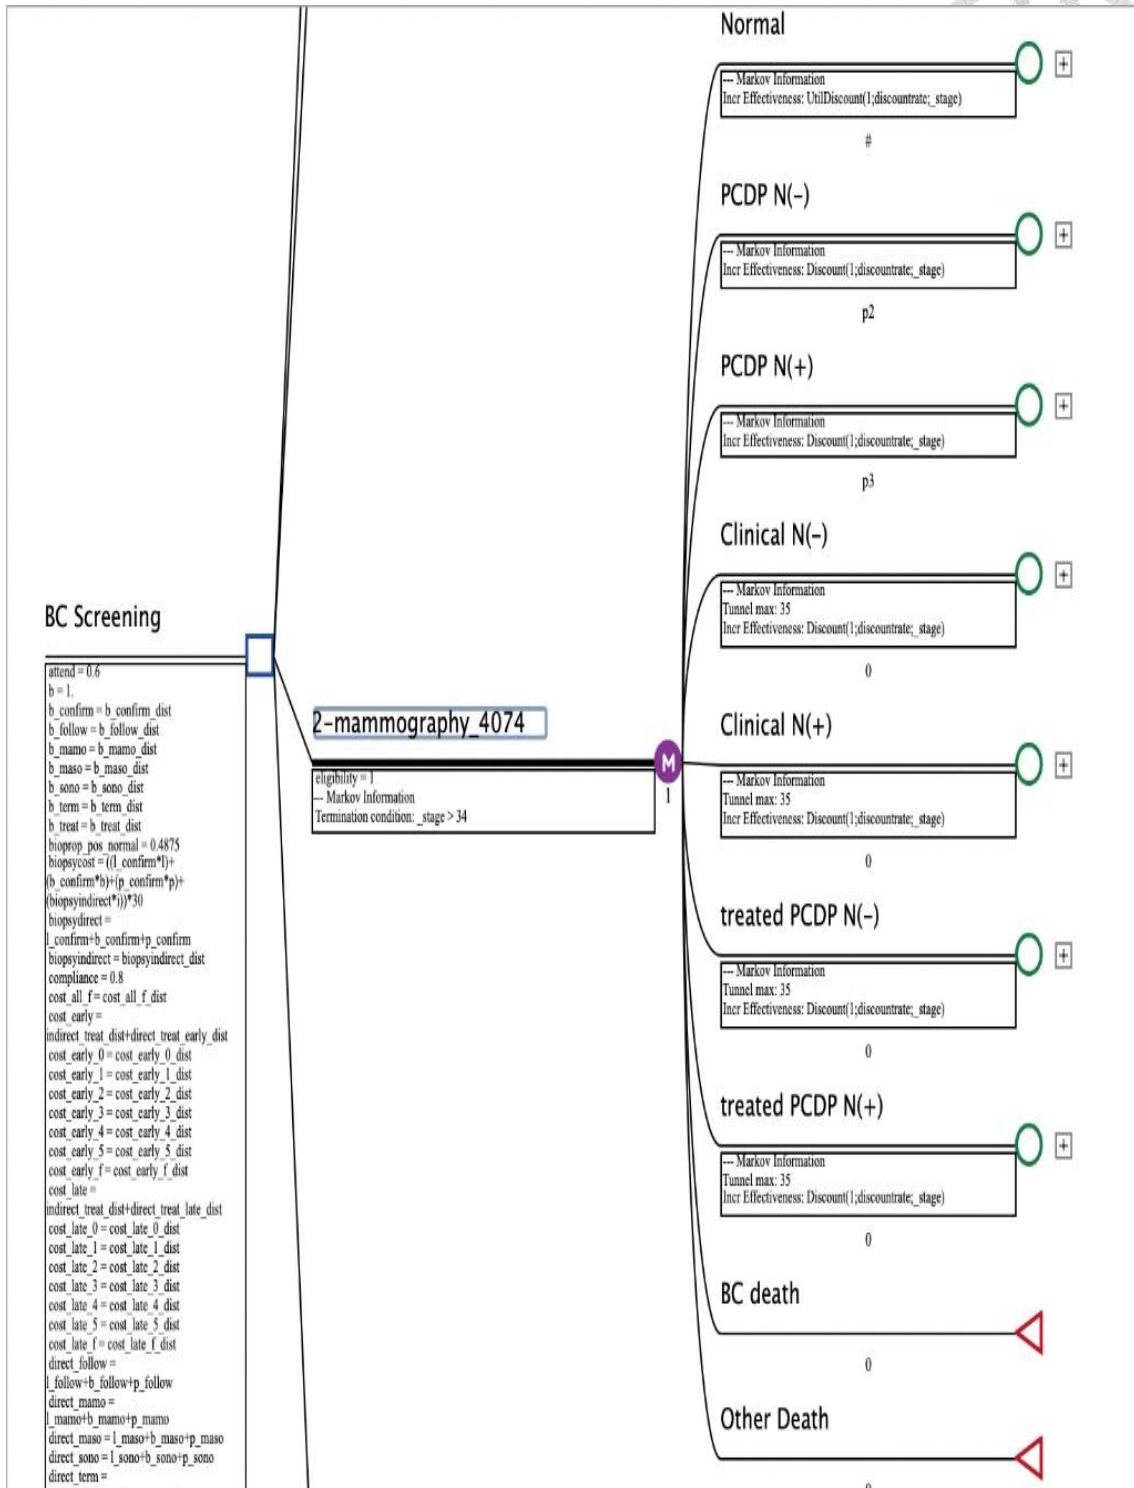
BC Screening

attend = 0.6
b = 1.
b_confirm = b_confirm_dist
b_follow = b_follow_dist
b_mamo = b_mamo_dist
b_maso = b_maso_dist
b_sono = b_sono_dist
b_term = b_term_dist
b_treat = b_treat_dist
bioprop_pos_normal = 0.4875
biopsycost = ((l_confirm*l)+(b_confirm*b)+(p_confirm*p)+(biopsyindirect*i))*30
biopsydirect = l_confirm+b_confirm+p_confirm
biopsyindirect = biopsyindirect_dist
compliance = 0.8
cost_all_f = cost_all_f_dist
cost_early = indirect_treat_dist+direct_treat_early_dist
cost_early_0 = cost_early_0_dist
cost_early_1 = cost_early_1_dist
cost_early_2 = cost_early_2_dist
cost_early_3 = cost_early_3_dist
cost_early_4 = cost_early_4_dist
cost_early_5 = cost_early_5_dist
cost_early_f = cost_early_f_dist
cost_late = indirect_treat_dist+direct_treat_late_dist
cost_late_0 = cost_late_0_dist
cost_late_1 = cost_late_1_dist
cost_late_2 = cost_late_2_dist
cost_late_3 = cost_late_3_dist
cost_late_4 = cost_late_4_dist
cost_late_5 = cost_late_5_dist
cost_late_f = cost_late_f_dist
direct_follow = l_follow+b_follow+p_follow
direct_mamo = l_mamo+b_mamo+p_mamo
direct_maso = l_maso+b_maso+p_maso
direct_sono = l_sono+b_sono+p_sono
direct_term =

2-mammography_4074

eligibility = 1
-- Markov Information
Termination condition: _stage > 34

M
1

Normal
--- Markov Information
Incr Effectiveness: UtilDiscount(1;discountrate;_stage)
#

PCDP N(-)
--- Markov Information
Incr Effectiveness: Discount(1;discountrate;_stage)
p2

PCDP N(+)
--- Markov Information
Incr Effectiveness: Discount(1;discountrate;_stage)
p3

Clinical N(-)
--- Markov Information
Tunnel max: 35
Incr Effectiveness: Discount(1;discountrate;_stage)
0

Clinical N(+)
--- Markov Information
Tunnel max: 35
Incr Effectiveness: Discount(1;discountrate;_stage)
0

treated PCDP N(-)
--- Markov Information
Tunnel max: 35
Incr Effectiveness: Discount(1;discountrate;_stage)
0

treated PCDP N(+)
--- Markov Information
Tunnel max: 35
Incr Effectiveness: Discount(1;discountrate;_stage)
0

BC death
0

Other Death
0